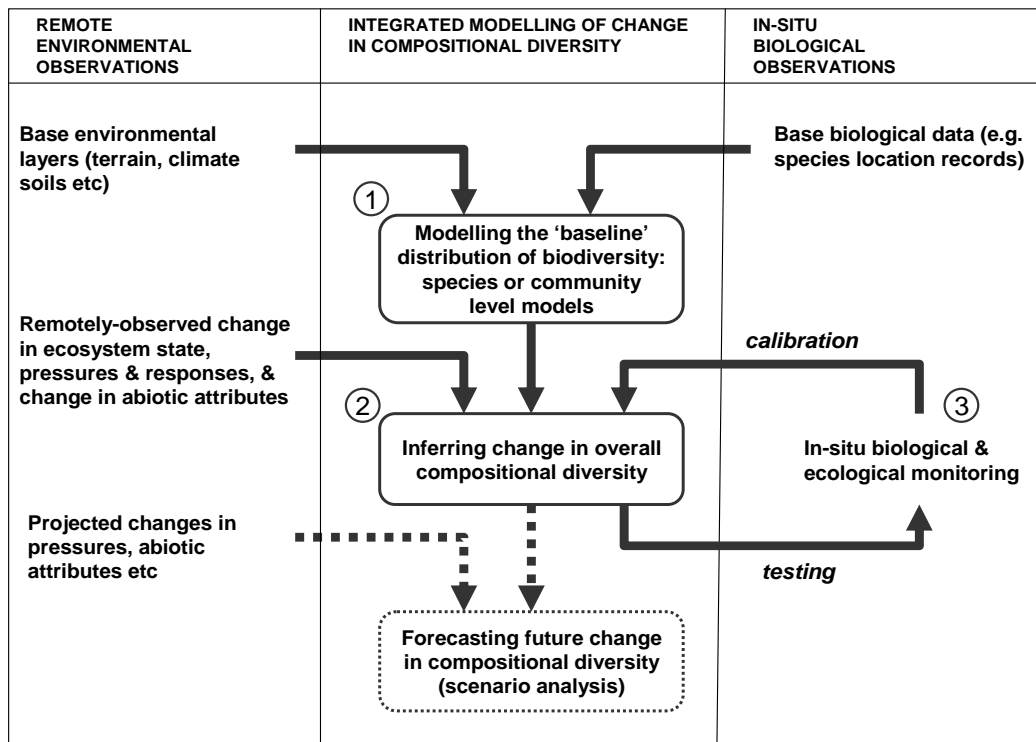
REMOTE ENVIRONMENTAL OBSERVATIONS

INTEGRATED MODELLING OF CHANGE IN COMPOSITIONAL DIVERSITY

IN-SITU BIOLOGICAL OBSERVATIONS

Base environmental layers (terrain, climate soils etc)

Base biological data (e.g. species location records)

1

Modelling the 'baseline' distribution of biodiversity: species or community level models

Remotely-observed change in ecosystem state, pressures & responses, & change in abiotic attributes

calibration

2

3

Inferring change in overall compositional diversity

In-situ biological & ecological monitoring

Projected changes in pressures, abiotic attributes etc

testing

Forecasting future change in compositional diversity (scenario analysis)